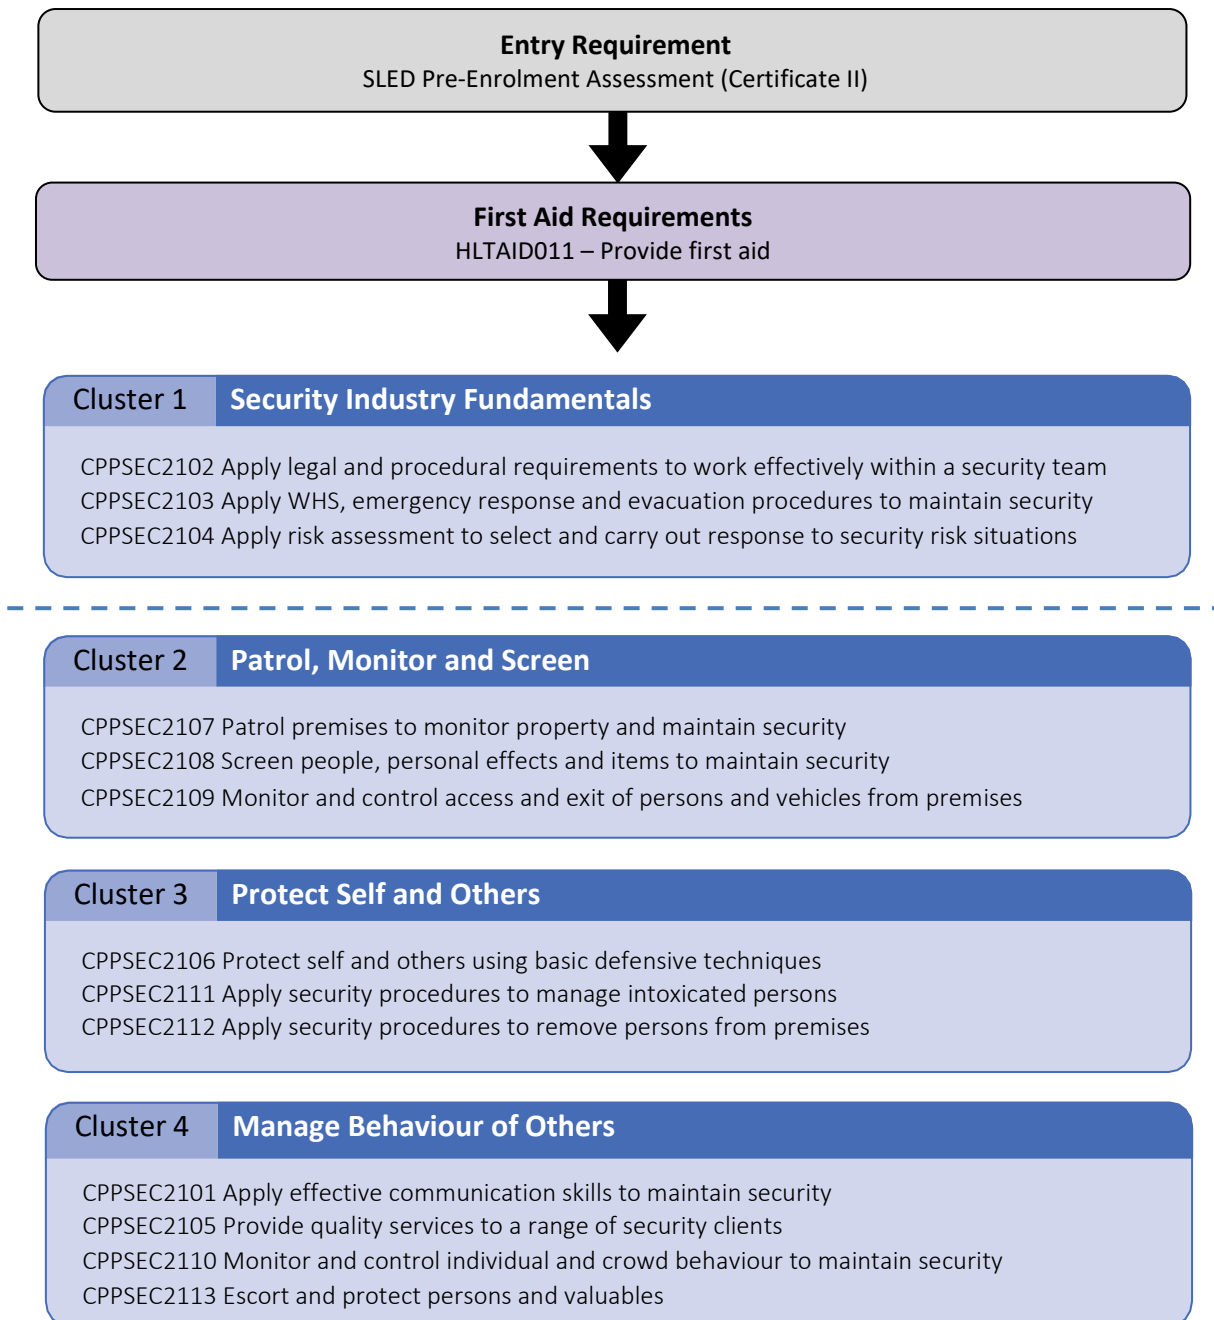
Entry Requirement
SLED Pre-Enrolment Assessment (Certificate II)

First Aid Requirements
HLTAID011 – Provide first aid

Cluster 1 Security Industry Fundamentals

CPPSEC2102 Apply legal and procedural requirements to work effectively within a security team
CPPSEC2103 Apply WHS, emergency response and evacuation procedures to maintain security
CPPSEC2104 Apply risk assessment to select and carry out response to security risk situations

Cluster 2 Patrol, Monitor and Screen

CPPSEC2107 Patrol premises to monitor property and maintain security
CPPSEC2108 Screen people, personal effects and items to maintain security
CPPSEC2109 Monitor and control access and exit of persons and vehicles from premises

Cluster 3 Protect Self and Others

CPPSEC2106 Protect self and others using basic defensive techniques
CPPSEC2111 Apply security procedures to manage intoxicated persons
CPPSEC2112 Apply security procedures to remove persons from premises

Cluster 4 Manage Behaviour of Others

CPPSEC2101 Apply effective communication skills to maintain security
CPPSEC2105 Provide quality services to a range of security clients
CPPSEC2110 Monitor and control individual and crowd behaviour to maintain security
CPPSEC2113 Escort and protect persons and valuables